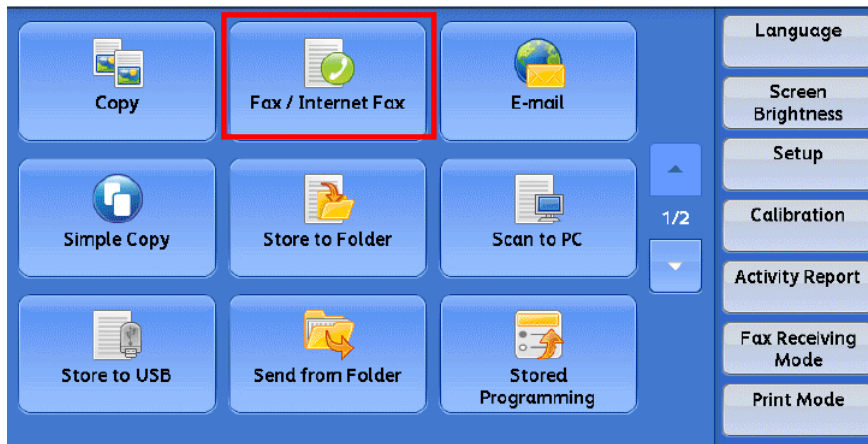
Copy

Fax / Internet Fax

E-mail

Simple Copy

Store to Folder

Scan to PC

Store to USB

Send from Folder

Stored Programming

1/2

Language

Screen Brightness

Setup

Calibration

Activity Report

Fax Receiving Mode

Print Mode